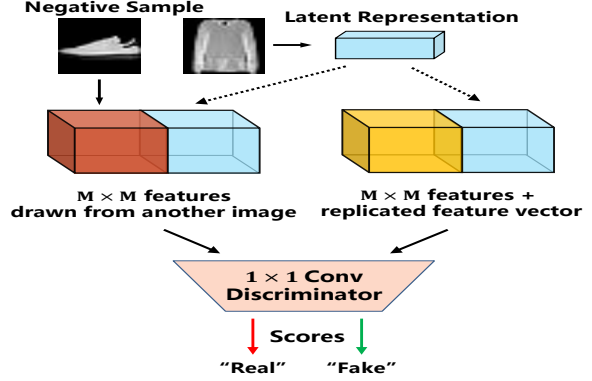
Negative Sample

Latent Representation

$\mathbf{M \times M}$ features drawn from another image

$\mathbf{M \times M}$ features + replicated feature vector

$\mathbf{1 \times 1}$ Conv Discriminator

Scores

"Real"

"Fake"